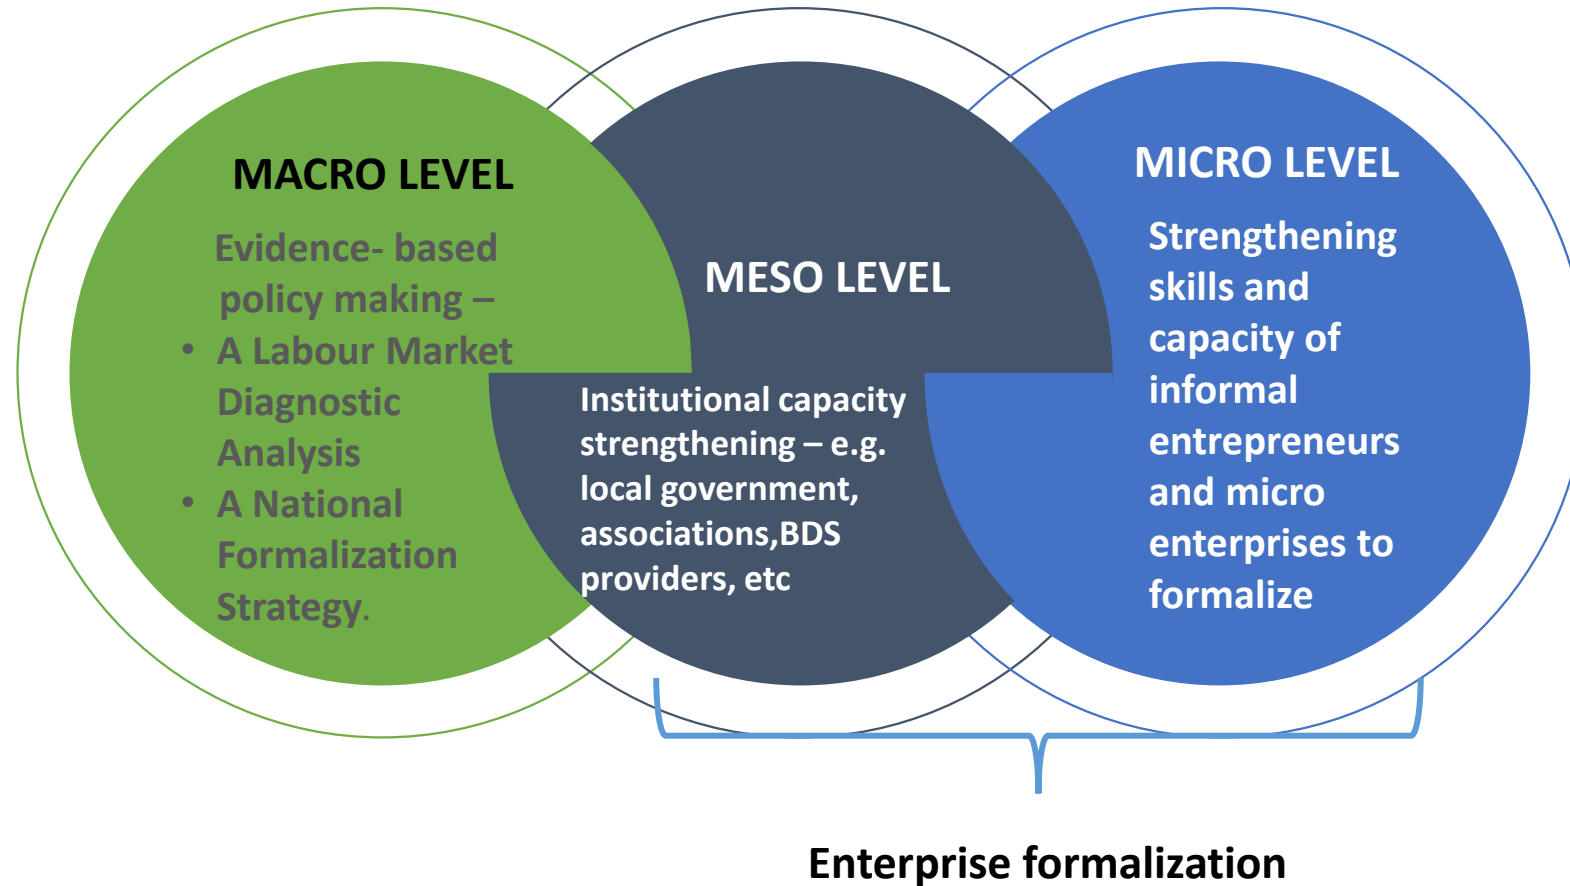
MACRO LEVEL

Evidence- based policy making –

- A Labour Market Diagnostic Analysis
- A National Formalization Strategy.

MESO LEVEL

Institutional capacity strengthening – e.g. local government, associations,BDS providers, etc

MICRO LEVEL

Strengthening skills and capacity of informal entrepreneurs and micro enterprises to formalize

Enterprise formalization